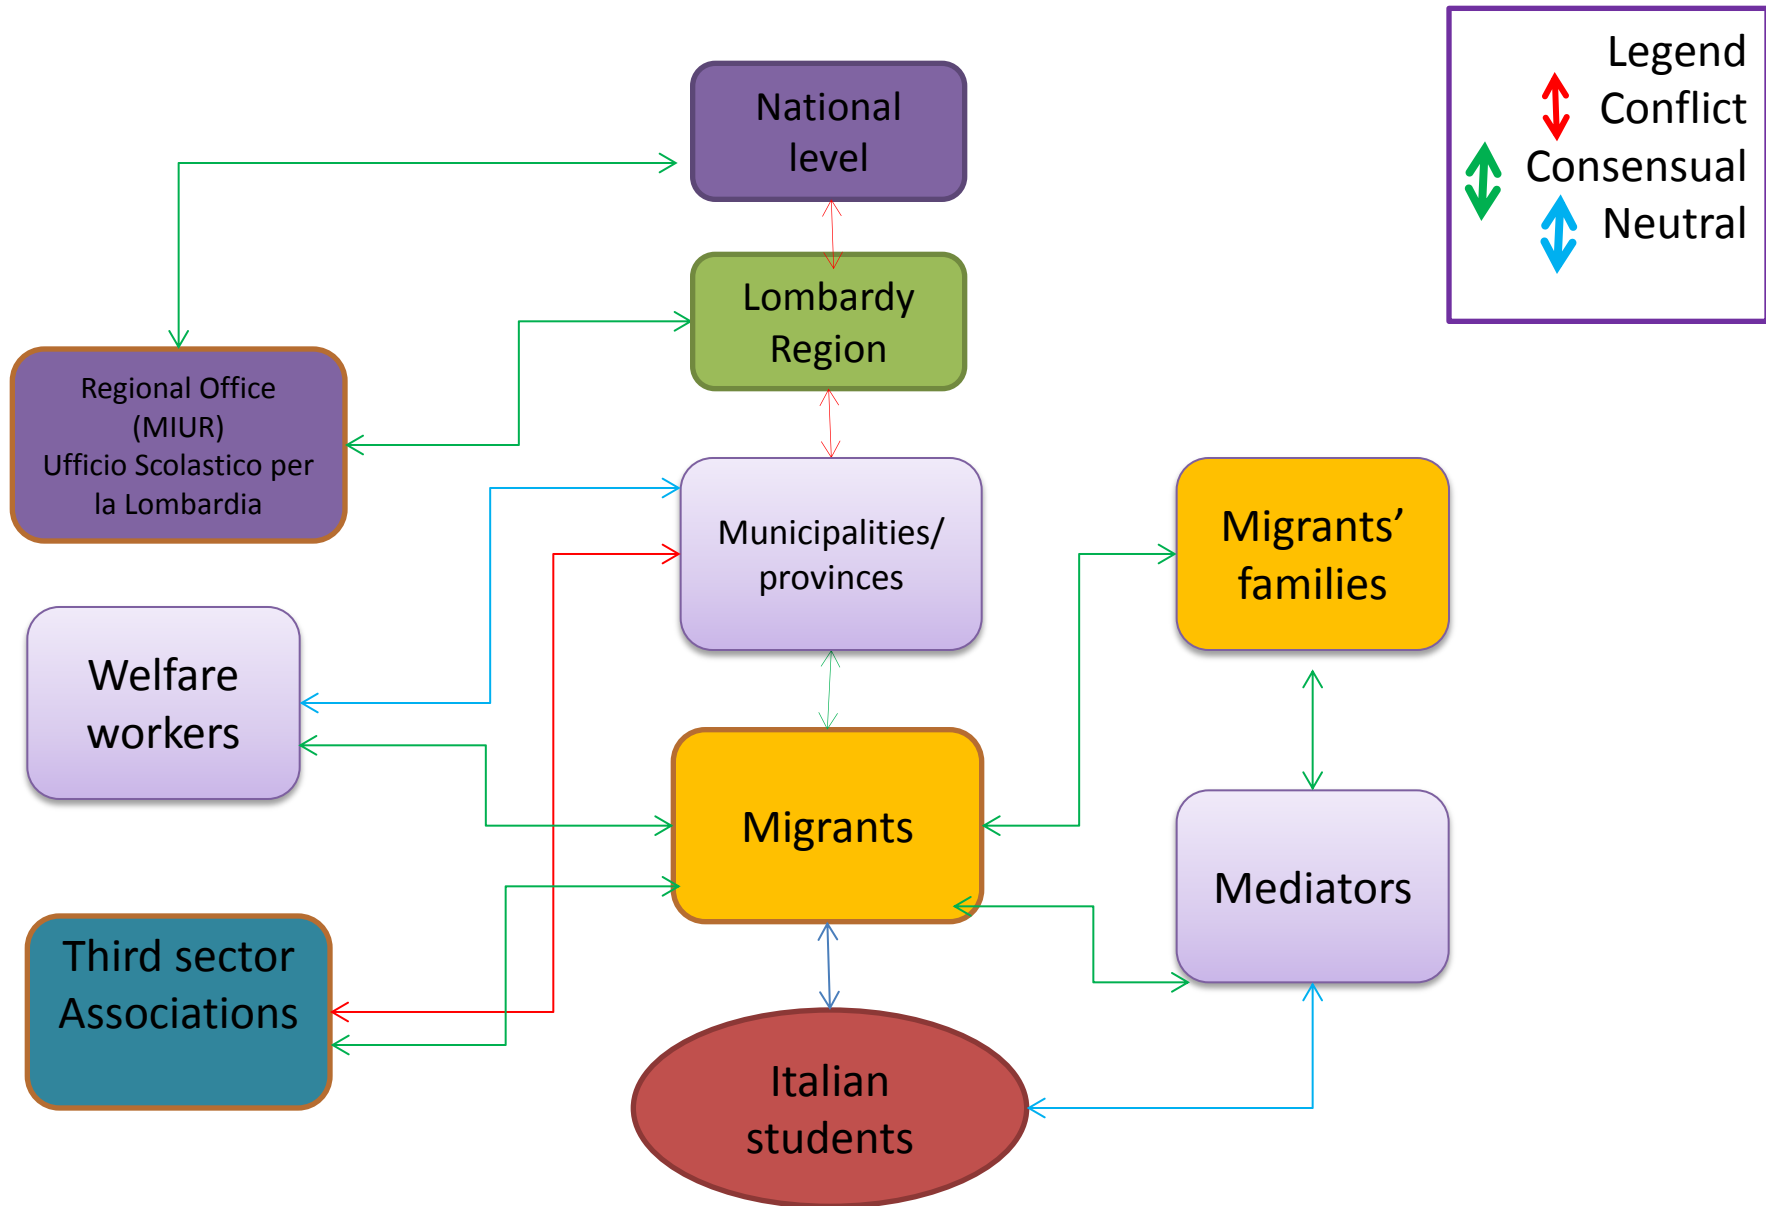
Legend
Conflict
Consensual
Neutral

National level

Lombardy Region

Regional Office (MIUR) Ufficio Scolastico per la Lombardia

Municipalities/ provinces

Migrants' families

Welfare workers

Migrants

Mediators

Third sector Associations

Italian students